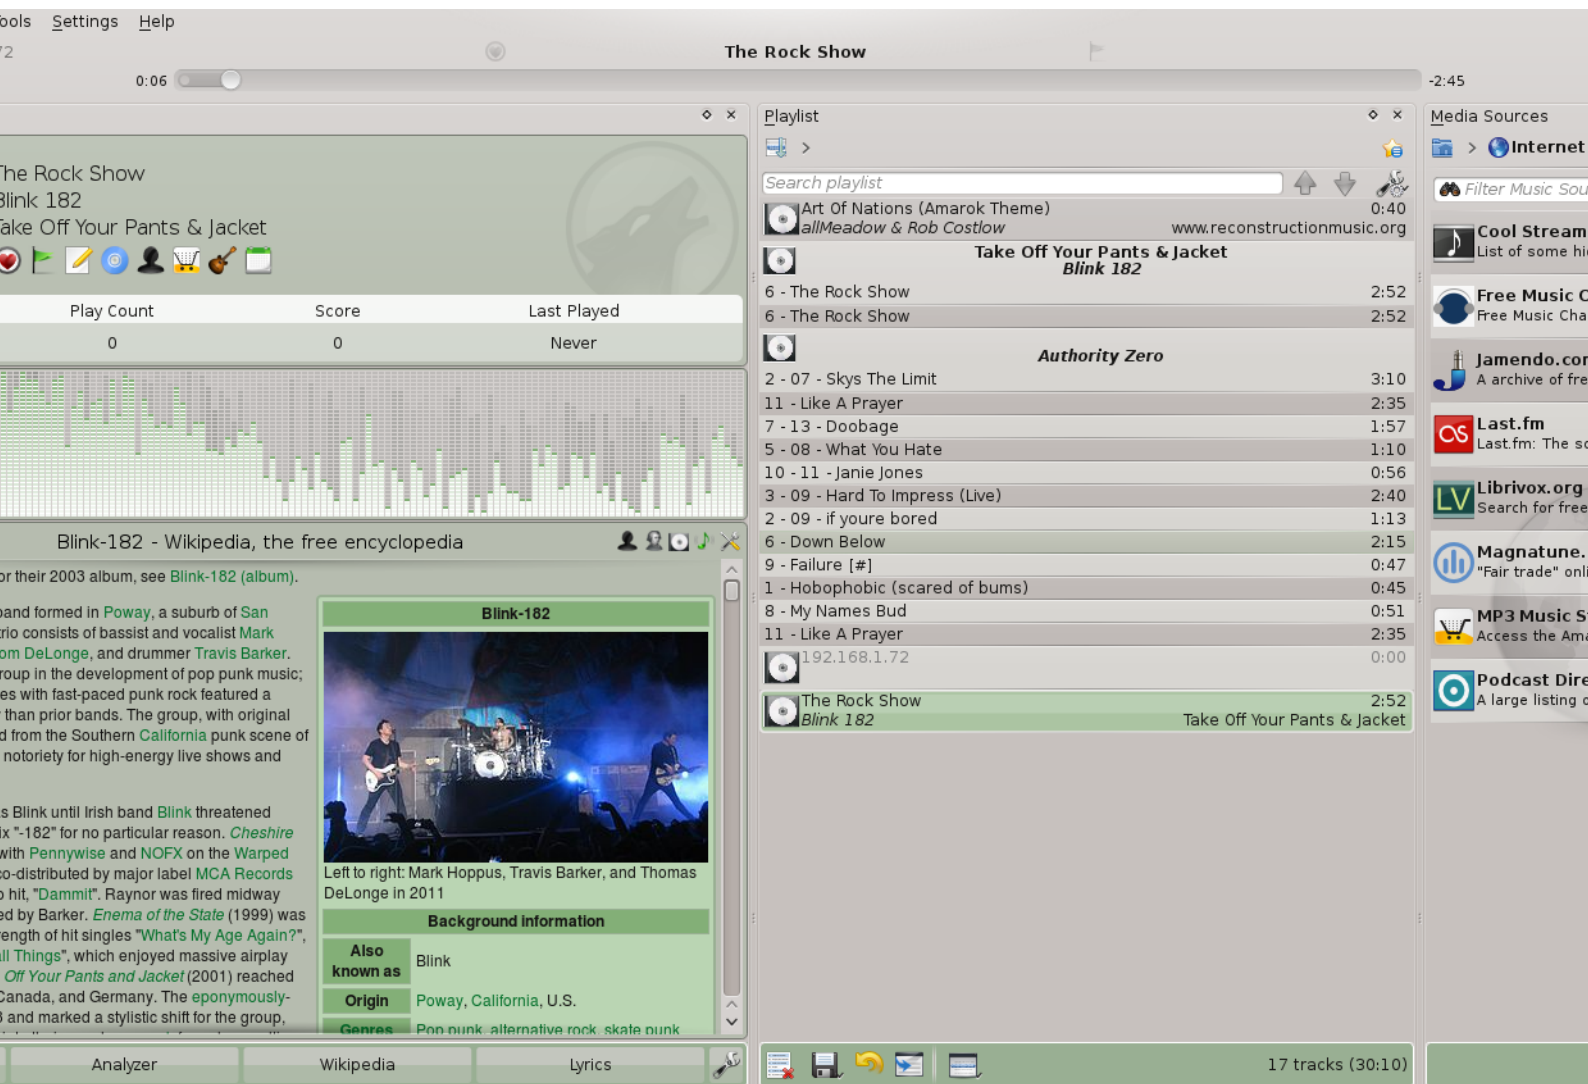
ools Settings Help

72 The Rock Show

0:06 -2:45

he Rock Show
Blink 182
ake Off Your Pants & Jacket

| Play Count | Score | Last Played |
|---|---|---|
| 0 | 0 | Never |

Blink-182 - Wikipedia, the free encyclopedia

or their 2003 album, see Blink-182 (album).

band formed in Poway, a suburb of San rio consists of bassist and vocalist Mark om DeLonge, and drummer Travis Barker. roup in the development of pop punk music; es with fast-paced punk rock featured a than prior bands. The group, with original d from the Southern California punk scene of notoriety for high-energy live shows and

s Blink until Irish band Blink threatened ix "-182" for no particular reason. Cheshire with Pennywise and NOFX on the Warped co-distributed by major label MCA Records o hit, "Dammit". Raynor was fired midway ed by Barker. Enema of the State (1999) was ength of hit singles "What's My Age Again?", ll Things", which enjoyed massive airplay Off Your Pants and Jacket (2001) reached Canada, and Germany. The eponymously- 3 and marked a stylistic shift for the group,

Blink-182

Left to right: Mark Hoppus, Travis Barker, and Thomas DeLonge in 2011

Background information

| Also known as | Blink |
|---|---|
| Origin | Poway, California, U.S. |
| Genres | Pop punk, alternative rock, skate punk |

Analyzer Wikipedia Lyrics

Playlist

Search playlist

Art Of Nations (Amarok Theme) 0:40
allMeadow & Rob Costlow www.reconstructionmusic.org

Take Off Your Pants & Jacket
Blink 182
6 - The Rock Show 2:52
6 - The Rock Show 2:52

Authority Zero
2 - 07 - Skys The Limit 3:10
11 - Like A Prayer 2:35
7 - 13 - Doobage 1:57
5 - 08 - What You Hate 1:10
10 - 11 - Janie Jones 0:56
3 - 09 - Hard To Impress (Live) 2:40
2 - 09 - if youre bored 1:13
6 - Down Below 2:15
9 - Failure [#] 0:47
1 - Hobophobic (scared of bums) 0:45
8 - My Names Bud 0:51
11 - Like A Prayer 2:35
192.168.1.72 0:00

The Rock Show 2:52
Blink 182 Take Off Your Pants & Jacket

17 tracks (30:10)

Media Sources

Internet

Filter Music Sou

Cool Stream
List of some hi
Free Music C
Free Music Cha
Jamendo.cor
A archive of fre
Last.fm
Last.fm: The so
Librivox.org
Search for free
Magnatune.
"Fair trade" onl
MP3 Music S
Access the Ama
Podcast Dire
A large listing